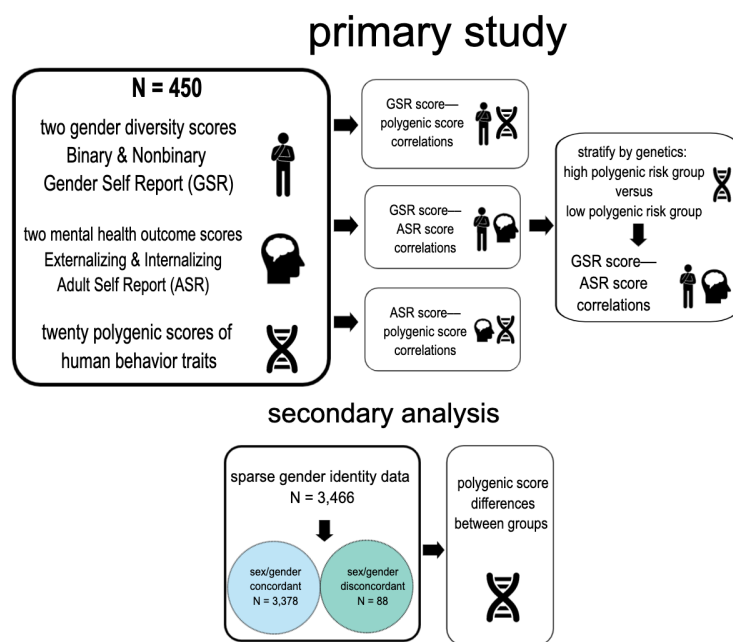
primary study

N = 450

two gender diversity scores Binary & Nonbinary Gender Self Report (GSR)

two mental health outcome scores Externalizing & Internalizing Adult Self Report (ASR)

twenty polygenic scores of human behavior traits

GSR score— polygenic score correlations

GSR score— ASR score correlations

ASR score— polygenic score correlations

stratify by genetics: high polygenic risk group versus low polygenic risk group

GSR score— ASR score correlations

secondary analysis

sparse gender identity data N = 3,466

sex/gender concordant N = 3,378

sex/gender disconcordant N = 88

polygenic score differences between groups